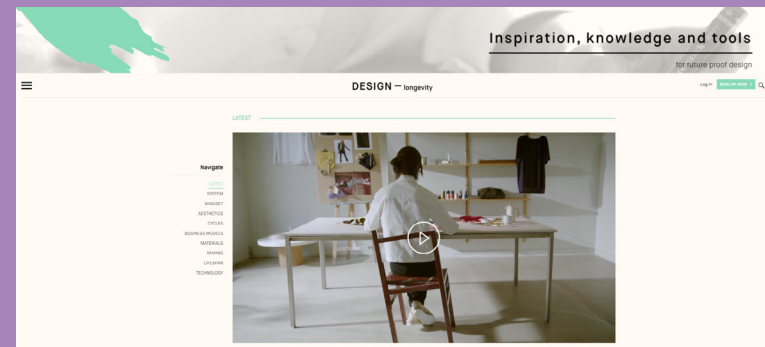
Inspiration, knowledge and tools

for future proof design

DESIGN — longevity

Log in SIGN UP NOW

LATEST

Navigate

LATEST
SYSTEM
MINDSET
AESTHETICS
CYCLES
BUSINESS MODELS
MATERIALS
MAKING
LIFESPAN
TECHNOLOGY